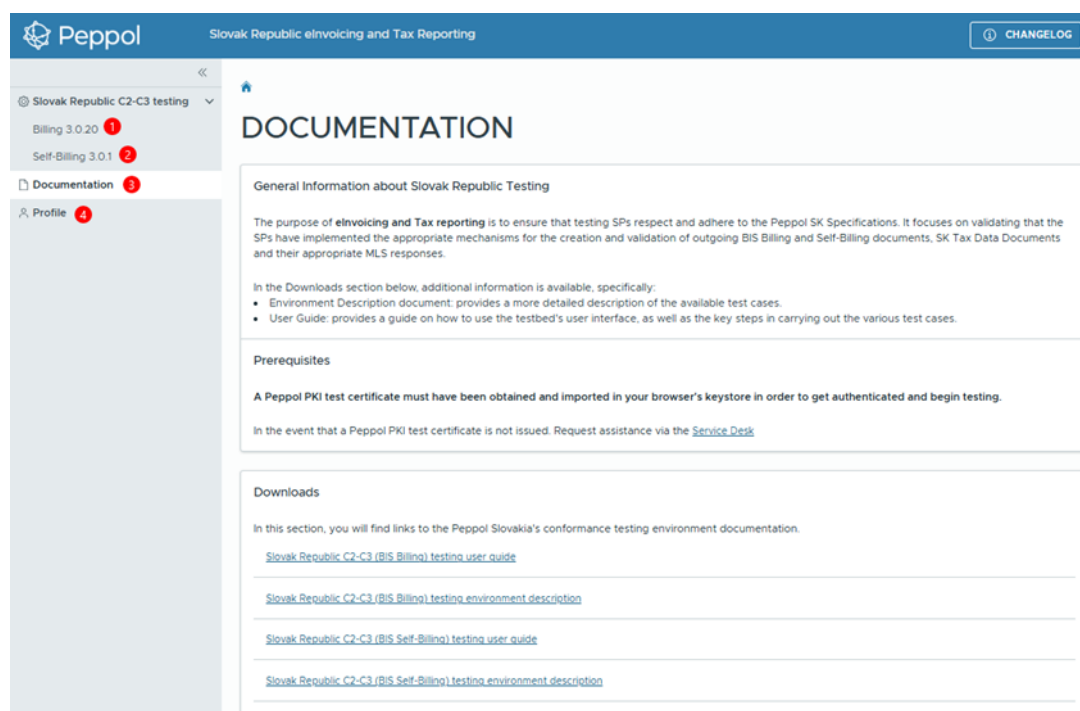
Peppol

Slovak Republic eInvoicing and Tax Reporting

CHANGELOG

«

Slovak Republic C2-C3 testing

Billing 3.0.20 1

Self-Billing 3.0.1 2

Documentation 3

Profile 4

DOCUMENTATION

General Information about Slovak Republic Testing

The purpose of eInvoicing and Tax reporting is to ensure that testing SPs respect and adhere to the Peppol SK Specifications. It focuses on validating that the SPs have implemented the appropriate mechanisms for the creation and validation of outgoing BIS Billing and Self-Billing documents, SK Tax Data Documents and their appropriate MLS responses.

In the Downloads section below, additional information is available, specifically:
• Environment Description document: provides a more detailed description of the available test cases.
• User Guide: provides a guide on how to use the testbed's user interface, as well as the key steps in carrying out the various test cases.

Prerequisites

A Peppol PKI test certificate must have been obtained and imported in your browser's keystore in order to get authenticated and begin testing.

In the event that a Peppol PKI test certificate is not issued. Request assistance via the Service Desk

Downloads

In this section, you will find links to the Peppol Slovakia's conformance testing environment documentation.

Slovak Republic C2-C3 (BIS Billing) testing user guide

Slovak Republic C2-C3 (BIS Billing) testing environment description

Slovak Republic C2-C3 (BIS Self-Billing) testing user guide

Slovak Republic C2-C3 (BIS Self-Billing) testing environment description